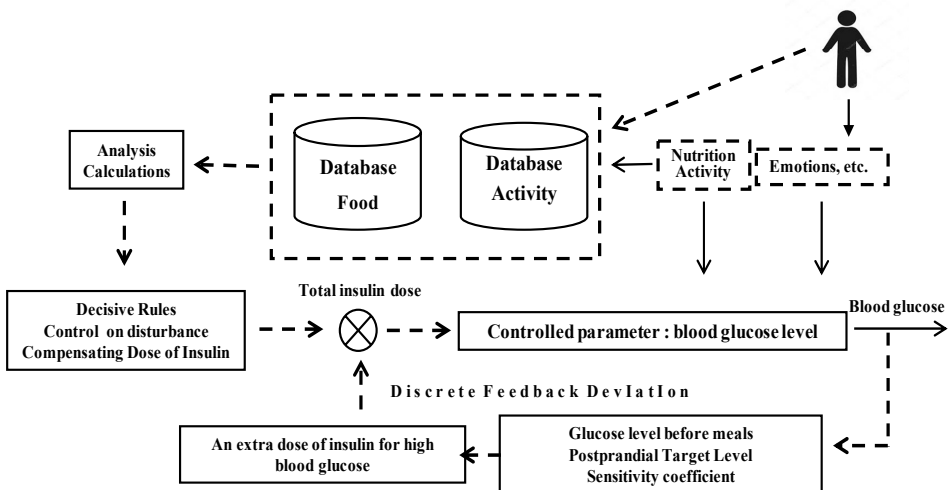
Analysis Calculations

Database Food

Database Activity

Nutrition Activity

Emotions, etc.

Decisive Rules
Control on disturbance
Compensating Dose of Insulin

Total insulin dose

Controlled parameter : blood glucose level

Blood glucose

Discrete Feedback DevIatIon

An extra dose of insulin for high blood glucose

Glucose level before meals
Postprandial Target Level
Sensitivity coefficient